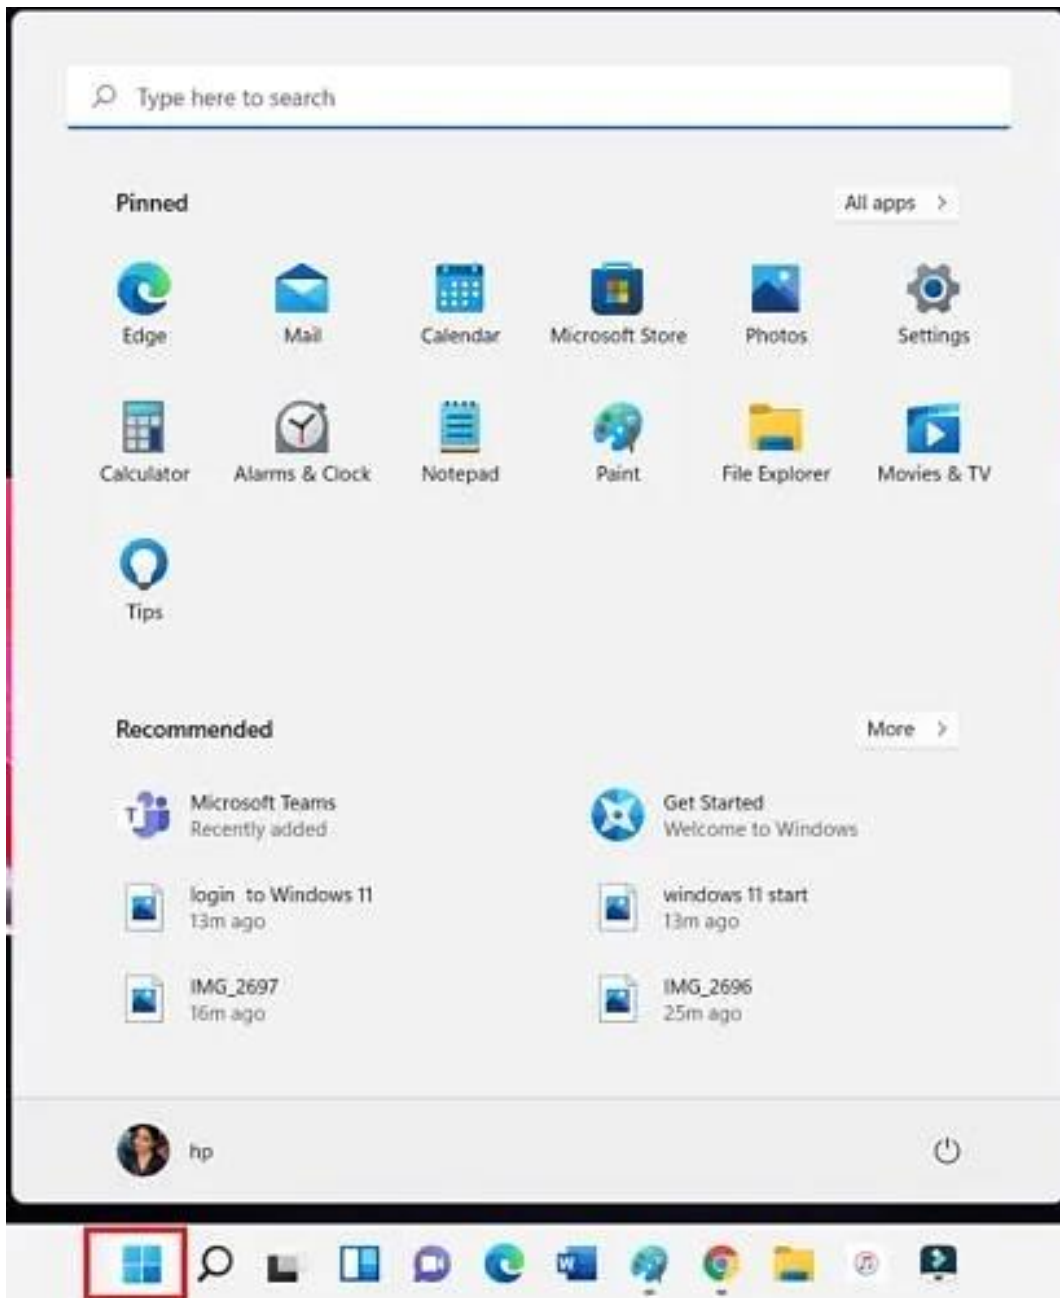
Type here to search

Pinned

All apps >

Edge

Mail

Calendar

Microsoft Store

Photos

Settings

Calculator

Alarms & Clock

Notepad

Paint

File Explorer

Movies & TV

Tips

Recommended

More >

Microsoft Teams
Recently added

Get Started
Welcome to Windows

login to Windows 11
13m ago

windows 11 start
13m ago

IMG_2697
16m ago

IMG_2696
25m ago

hp